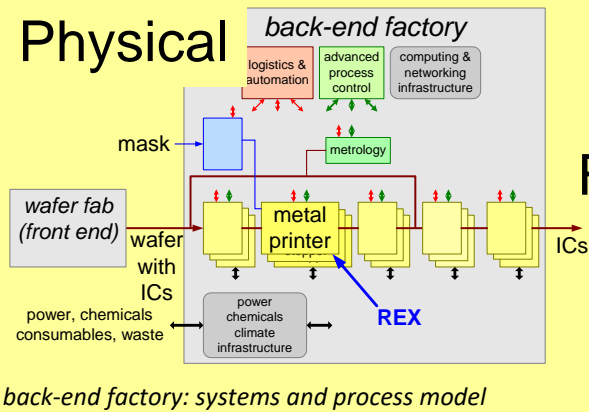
Physical

back-end factory

logistics & automation

advanced process control

computing & networking infrastructure

mask

metrology

wafer fab (front end)

wafer with ICs

metal printer

ICs

R

power, chemicals consumables, waste

power chemicals climate infrastructure

REX

back-end factory: systems and process model